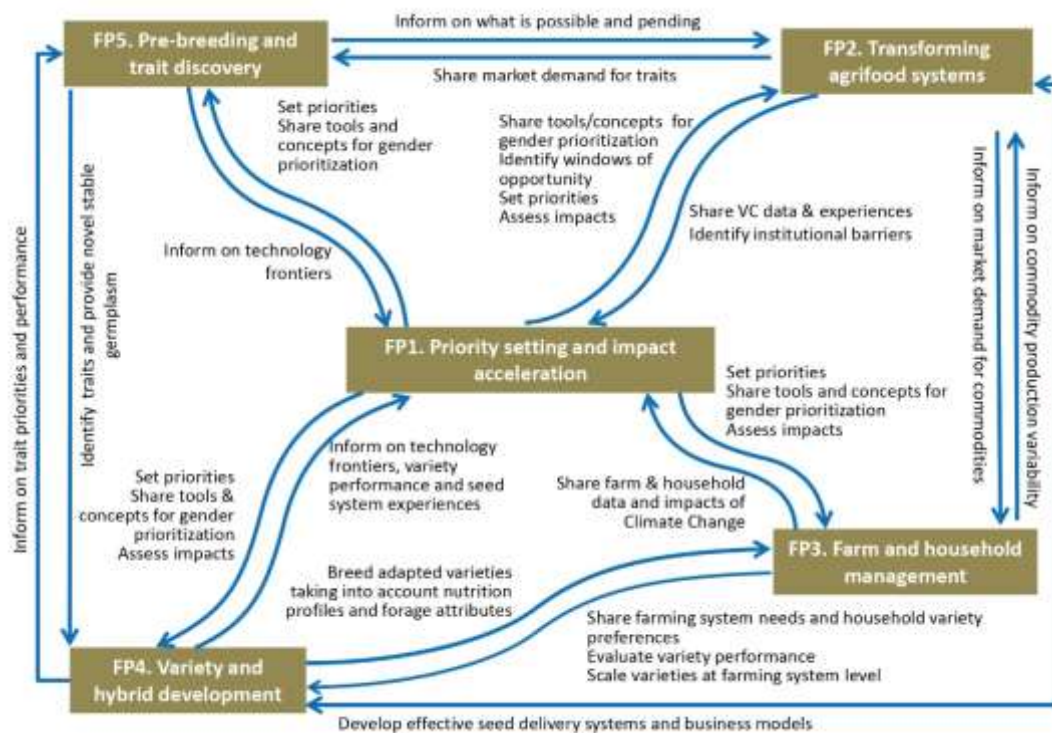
FP5. Pre-breeding and trait discovery

Inform on what is possible and pending

Share market demand for traits

FP2. Transforming agrifood systems

Set priorities
Share tools and concepts for gender prioritization

Share tools/concepts for gender prioritization
Identify windows of opportunity
Set priorities
Assess impacts

Share VC data & experiences
Identify institutional barriers

Inform on commodity production variability

Inform on market demand for commodities

Inform on trait priorities and performance

Identify traits and provide novel stable germplasm

Inform on technology frontiers

FP1. Priority setting and impact acceleration

Set priorities
Share tools and concepts for gender prioritization
Assess impacts

Set priorities
Share tools & concepts for gender prioritization
Assess impacts

Inform on technology frontiers, variety performance and seed system experiences

Share farm & household data and impacts of Climate Change

FP3. Farm and household management

Breed adapted varieties taking into account nutrition profiles and forage attributes

Share farming system needs and household variety preferences
Evaluate variety performance
Scale varieties at farming system level

FP4. Variety and hybrid development

Develop effective seed delivery systems and business models